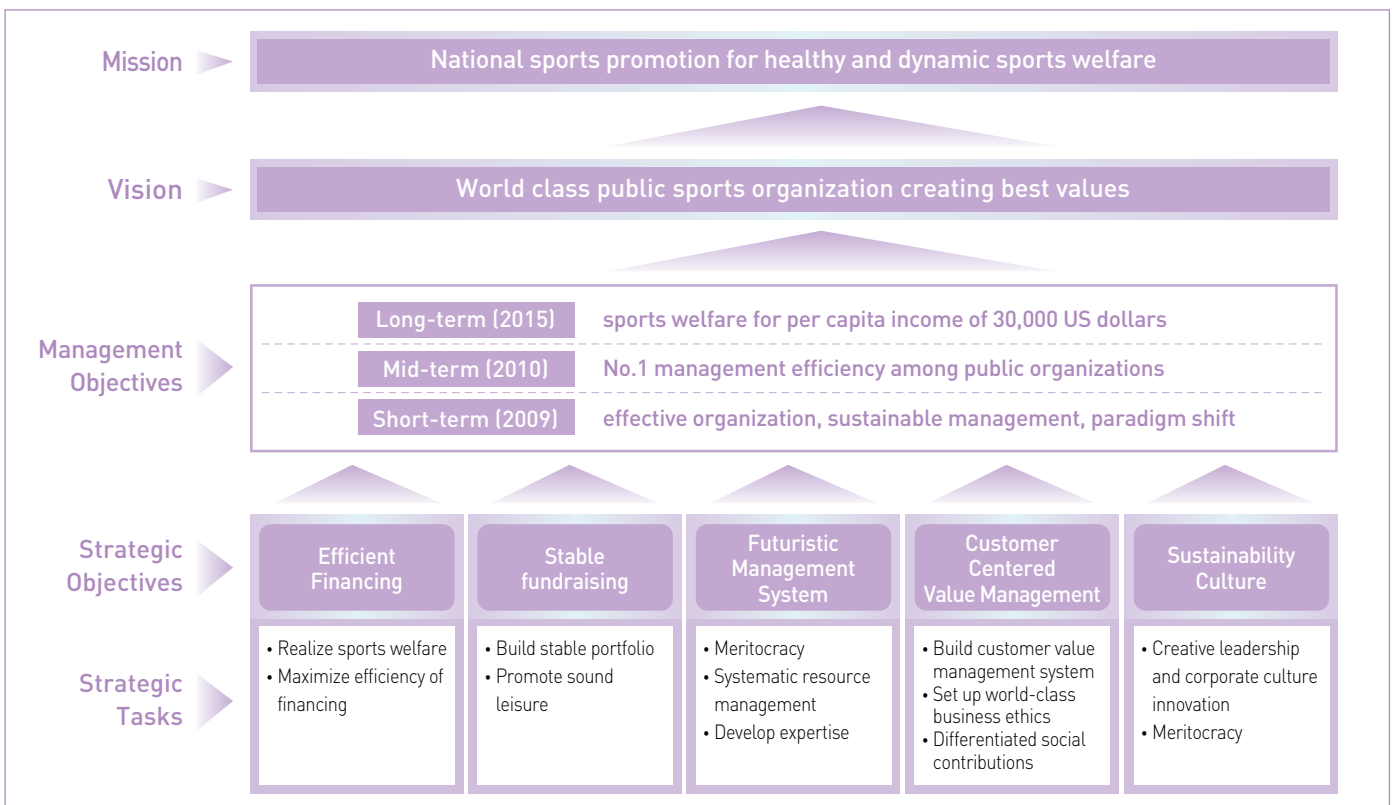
Mission

National sports promotion for healthy and dynamic sports welfare

Vision

World class public sports organization creating best values

Management Objectives

Long-term (2015) sports welfare for per capita income of 30,000 US dollars

Mid-term (2010) No.1 management efficiency among public organizations

Short-term (2009) effective organization, sustainable management, paradigm shift

Strategic Objectives

Efficient Financing

Stable fundraising

Futuristic Management System

Customer Centered Value Management

Sustainability Culture

Strategic Tasks

• Realize sports welfare
• Maximize efficiency of financing

• Build stable portfolio
• Promote sound leisure

• Meritocracy
• Systematic resource management
• Develop expertise

• Build customer value management system
• Set up world-class business ethics
• Differentiated social contributions

• Creative leadership and corporate culture innovation
• Meritocracy